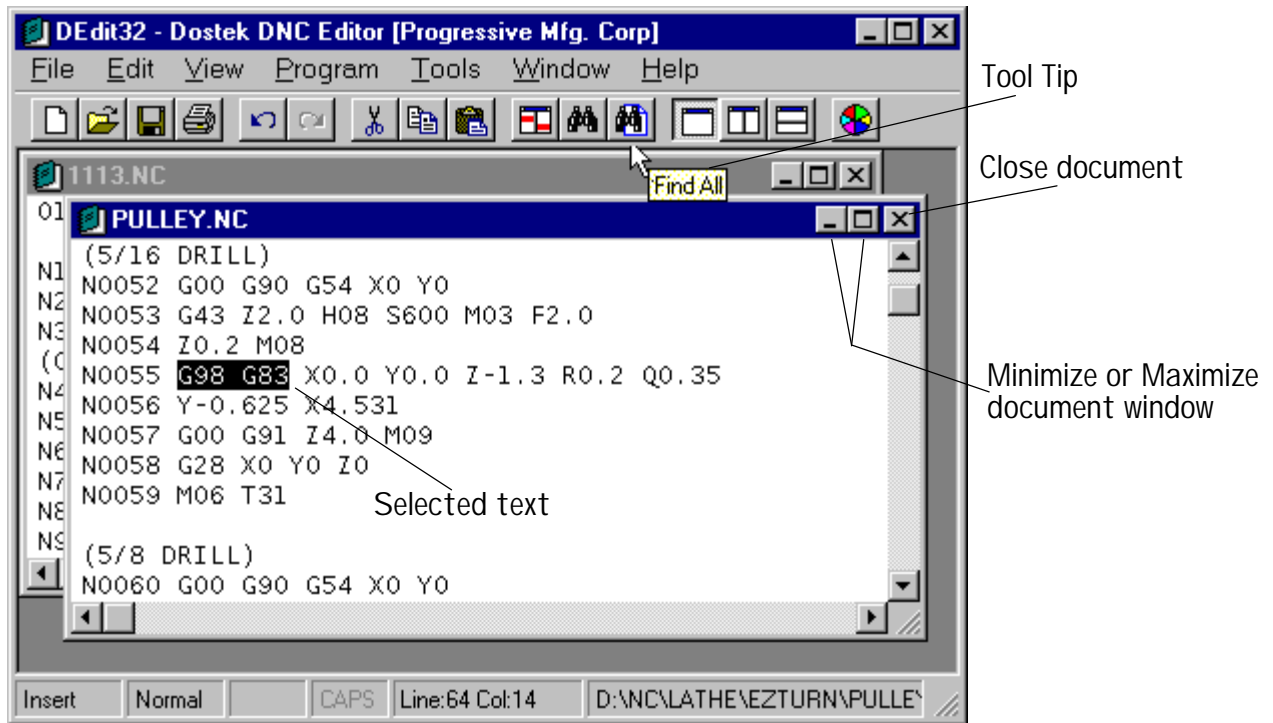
DEdit32 - Dostek DNC Editor [Progressive Mfg. Corp]

File Edit View Program Tools Window Help

Tool Tip

1113.NC

Find All

Close document

O1

PULLEY.NC

N1
N2
N3
(C
N4
N5
N6
N7
N8
N9

(5/16 DRILL)
N0052 G00 G90 G54 X0 Y0
N0053 G43 Z2.0 H08 S600 M03 F2.0
N0054 Z0.2 M08
N0055 G98 G83 X0.0 Y0.0 Z-1.3 R0.2 Q0.35
N0056 Y-0.625 X4.531
N0057 G00 G91 Z4.0 M09
N0058 G28 X0 Y0 Z0
N0059 M06 T31

(5/8 DRILL)
N0060 G00 G90 G54 X0 Y0

Minimize or Maximize document window

Selected text

Insert | Normal | | CAPS | Line:64 Col:14 | D:\NC\LATHE\EZTURN\PULLE